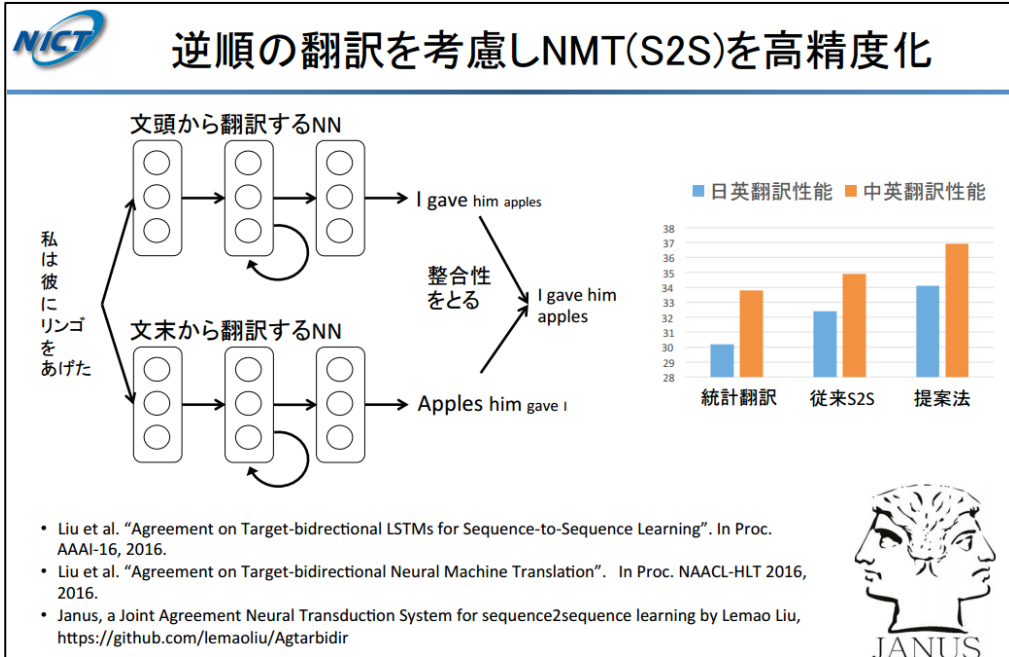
NICT

逆順の翻訳を考慮しNMT(S2S)を高精度化

文頭から翻訳するNN

I gave him apples

私は彼にリンゴをあげた

整合性をとる

I gave him apples

文末から翻訳するNN

Apples him gave I

日英翻訳性能 中英翻訳性能

38
37
36
35
34
33
32
31
30
29
28

統計翻訳 従来S2S 提案法

• Liu et al. "Agreement on Target-bidirectional LSTMs for Sequence-to-Sequence Learning". In Proc. AAAI-16, 2016.
• Liu et al. "Agreement on Target-bidirectional Neural Machine Translation". In Proc. NAACL-HLT 2016, 2016.
• Janus, a Joint Agreement Neural Transduction System for sequence2sequence learning by Lemao Liu, https://github.com/lemaoliu/Agtarbidir

JANUS